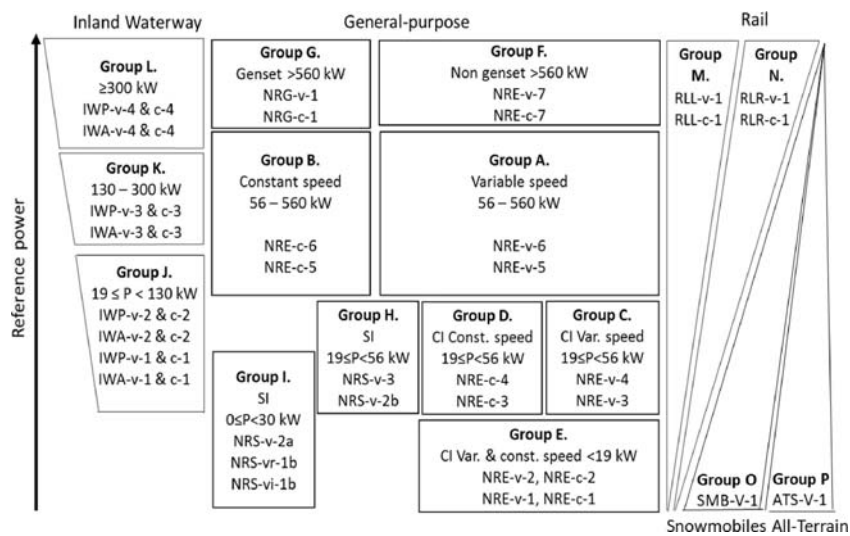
Inland Waterway

General-purpose

Rail

Reference power

Group L.
≥300 kW
IWP-v-4 & c-4
IWA-v-4 & c-4

Group K.
130 – 300 kW
IWP-v-3 & c-3
IWA-v-3 & c-3

Group J.
19 ≤ P < 130 kW
IWP-v-2 & c-2
IWA-v-2 & c-2
IWP-v-1 & c-1
IWA-v-1 & c-1

Group G.
Genset >560 kW
NRG-v-1
NRG-c-1

Group F.
Non genset >560 kW
NRE-v-7
NRE-c-7

Group B.
Constant speed
56 – 560 kW
NRE-c-6
NRE-c-5

Group A.
Variable speed
56 – 560 kW
NRE-v-6
NRE-v-5

Group H.
SI
19≤P<56 kW
NRS-v-3
NRS-v-2b

Group D.
CI Const. speed
19≤P<56 kW
NRE-c-4
NRE-c-3

Group C.
CI Var. speed
19≤P<56 kW
NRE-v-4
NRE-v-3

Group I.
SI
0≤P<30 kW
NRS-v-2a
NRS-vr-1b
NRS-vi-1b

Group E.
CI Var. & const. speed <19 kW
NRE-v-2, NRE-c-2
NRE-v-1, NRE-c-1

Group M.
RLL-v-1
RLL-c-1

Group N.
RLR-v-1
RLR-c-1

Group O
SMB-V-1

Group P
ATS-V-1

Snowmobiles All-Terrain